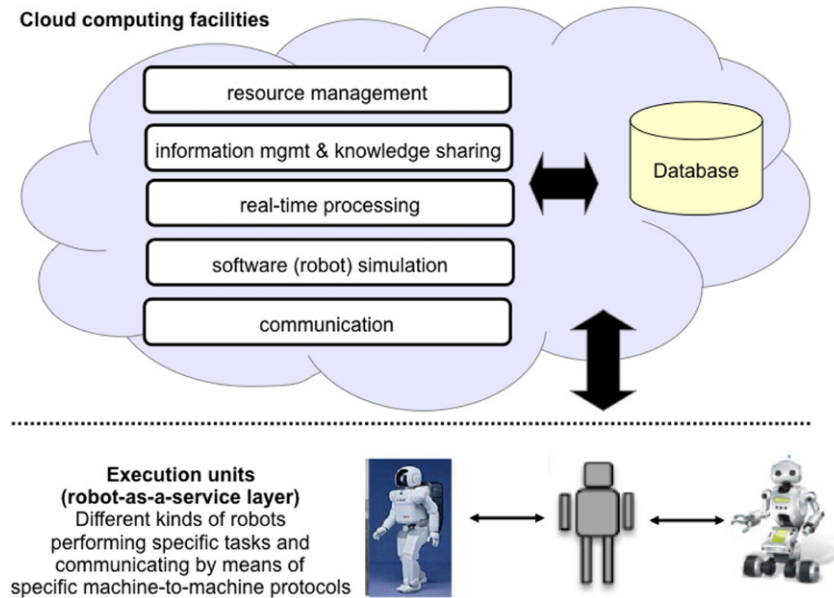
Cloud computing facilities

resource management

information mgmt & knowledge sharing

real-time processing

software (robot) simulation

communication

Database

Execution units
(robot-as-a-service layer)
Different kinds of robots performing specific tasks and communicating by means of specific machine-to-machine protocols